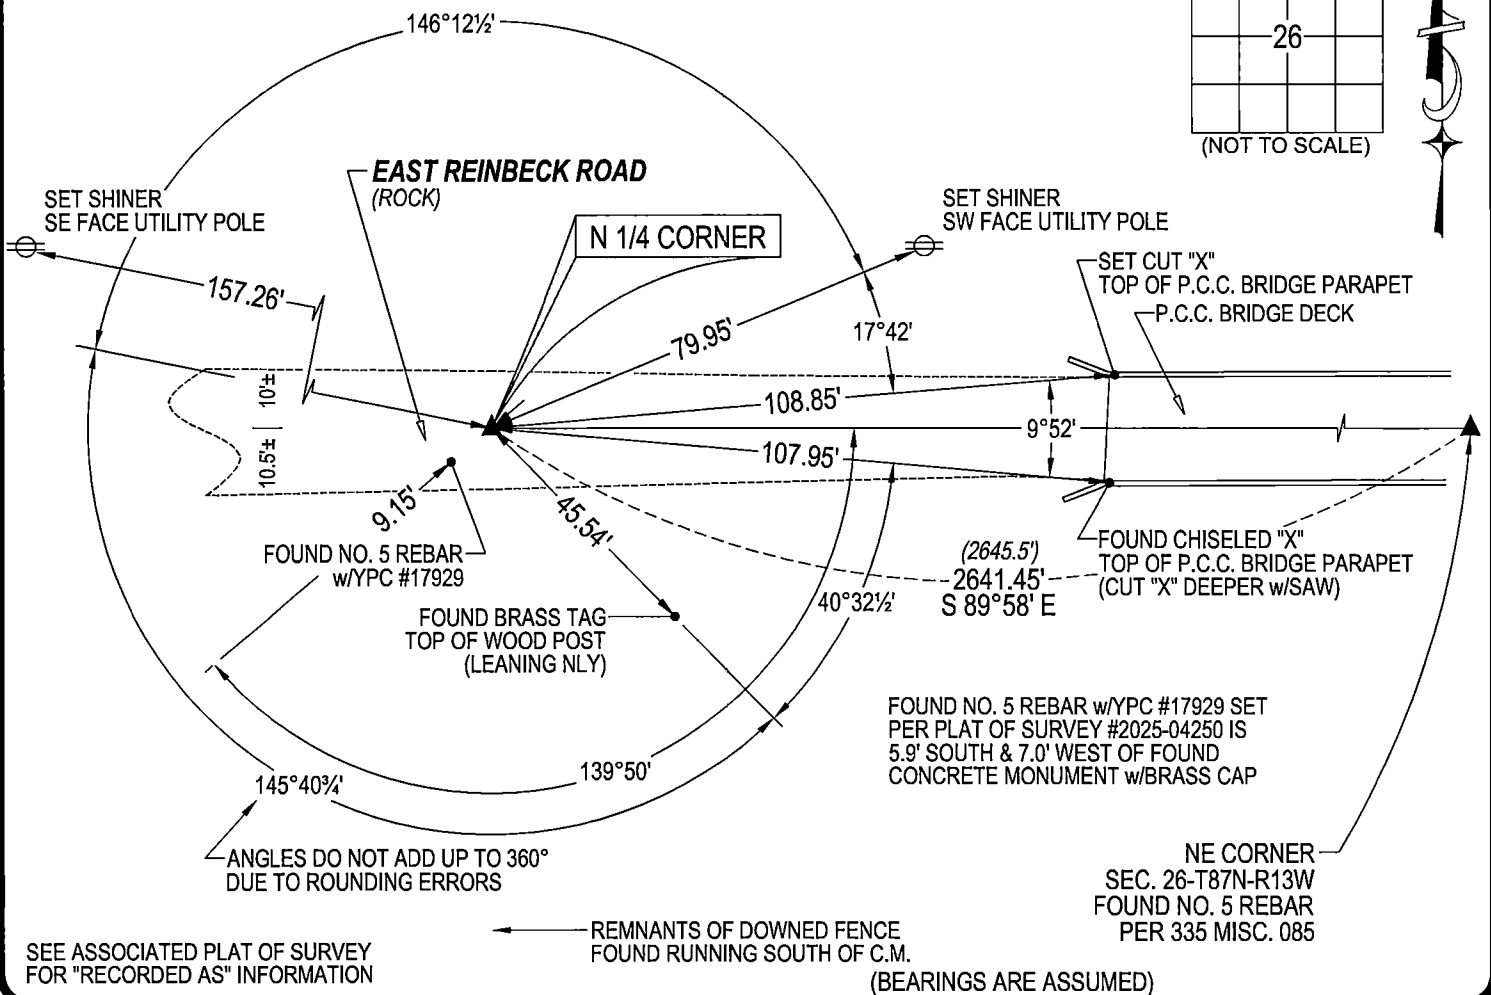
146°12½'

26

(NOT TO SCALE)

SET SHINER
SE FACE UTILITY POLE

EAST REINBECK ROAD
(ROCK)

N 1/4 CORNER

SET SHINER
SW FACE UTILITY POLE

SET CUT "X"
TOP OF P.C.C. BRIDGE PARAPET

P.C.C. BRIDGE DECK

157.26'

79.95'

17°42'

10'±

10.5'±

108.85'

9°52'

107.95'

9.15'

45.54'

FOUND NO. 5 REBAR
w/YPC #17929

FOUND CHISELED "X"
TOP OF P.C.C. BRIDGE PARAPET
(CUT "X" DEEPER w/SAW)

(2645.5')
2641.45'
S 89°58' E

FOUND BRASS TAG
TOP OF WOOD POST
(LEANING NLY)

40°32½'

FOUND NO. 5 REBAR w/YPC #17929 SET
PER PLAT OF SURVEY #2025-04250 IS
5.9' SOUTH & 7.0' WEST OF FOUND
CONCRETE MONUMENT w/BRASS CAP

145°40¾'

139°50'

ANGLES DO NOT ADD UP TO 360°
DUE TO ROUNDING ERRORS

NE CORNER
SEC. 26-T87N-R13W
FOUND NO. 5 REBAR
PER 335 MISC. 085

REMNANTS OF DOWNED FENCE
FOUND RUNNING SOUTH OF C.M.

SEE ASSOCIATED PLAT OF SURVEY
FOR "RECORDED AS" INFORMATION

(BEARINGS ARE ASSUMED)